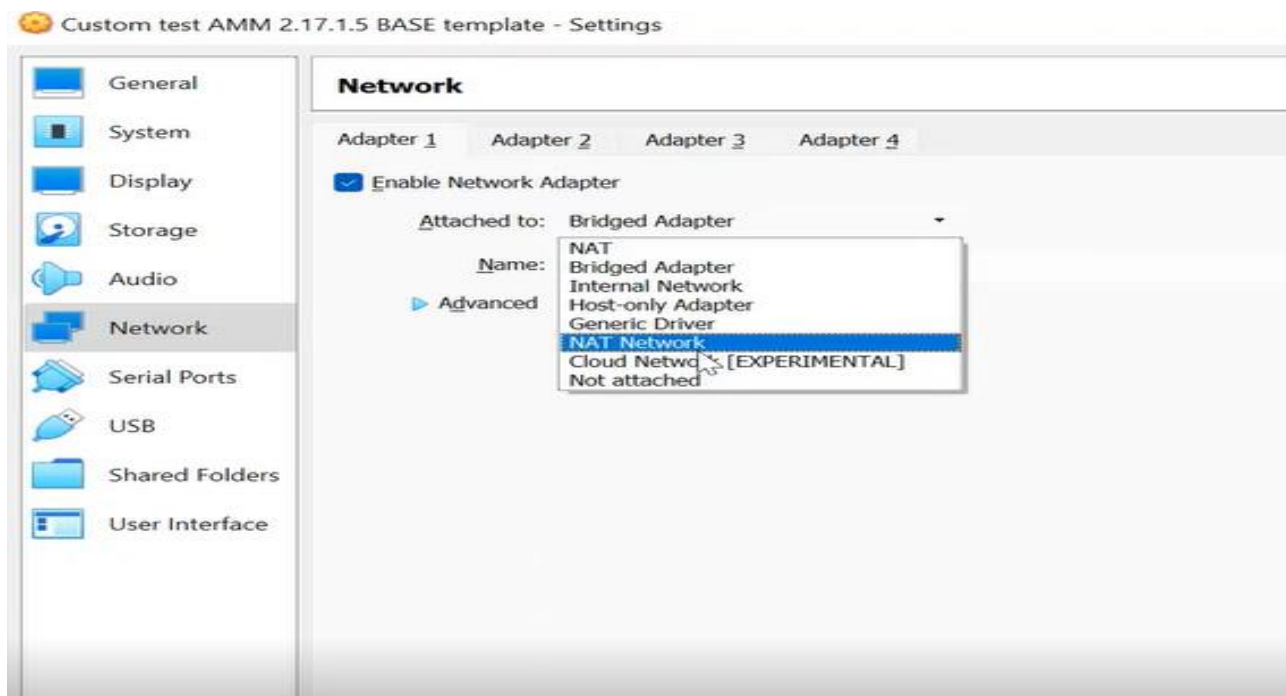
Custom test AMM 2.17.1.5 BASE template - Settings

General
System
Display
Storage
Audio
Network
Serial Ports
USB
Shared Folders
User Interface

Network

Adapter 1 Adapter 2 Adapter 3 Adapter 4

Enable Network Adapter

Attached to: Bridged Adapter

Name:

Advanced

NAT
Bridged Adapter
Internal Network
Host-only Adapter
Generic Driver
NAT Network
Cloud Netwo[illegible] [EXPERIMENTAL]
Not attached